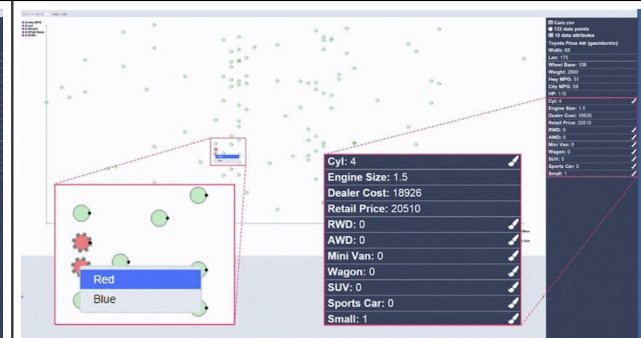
Cars.csv
122 data points
18 data attributes
Toyota Prius 4dr (gas/electric)
Width: 68
Len: 175
Wheel Base: 106
Weight: 2890
Hwy MPG: 51
City MPG: 59
HP: 110
Cyl: 4
Engine Size: 1.5
Dealer Cost: 18926
Retail Price: 20510
RWD: 0
AWD: 0
Mini Van: 0
Wagon: 0
SUV: 0
Sports Car: 0
Small: 1

Red
Blue

Cyl: 4
Engine Size: 1.5
Dealer Cost: 18926
Retail Price: 20510
RWD: 0
AWD: 0
Mini Van: 0
Wagon: 0
SUV: 0
Sports Car: 0
Small: 1